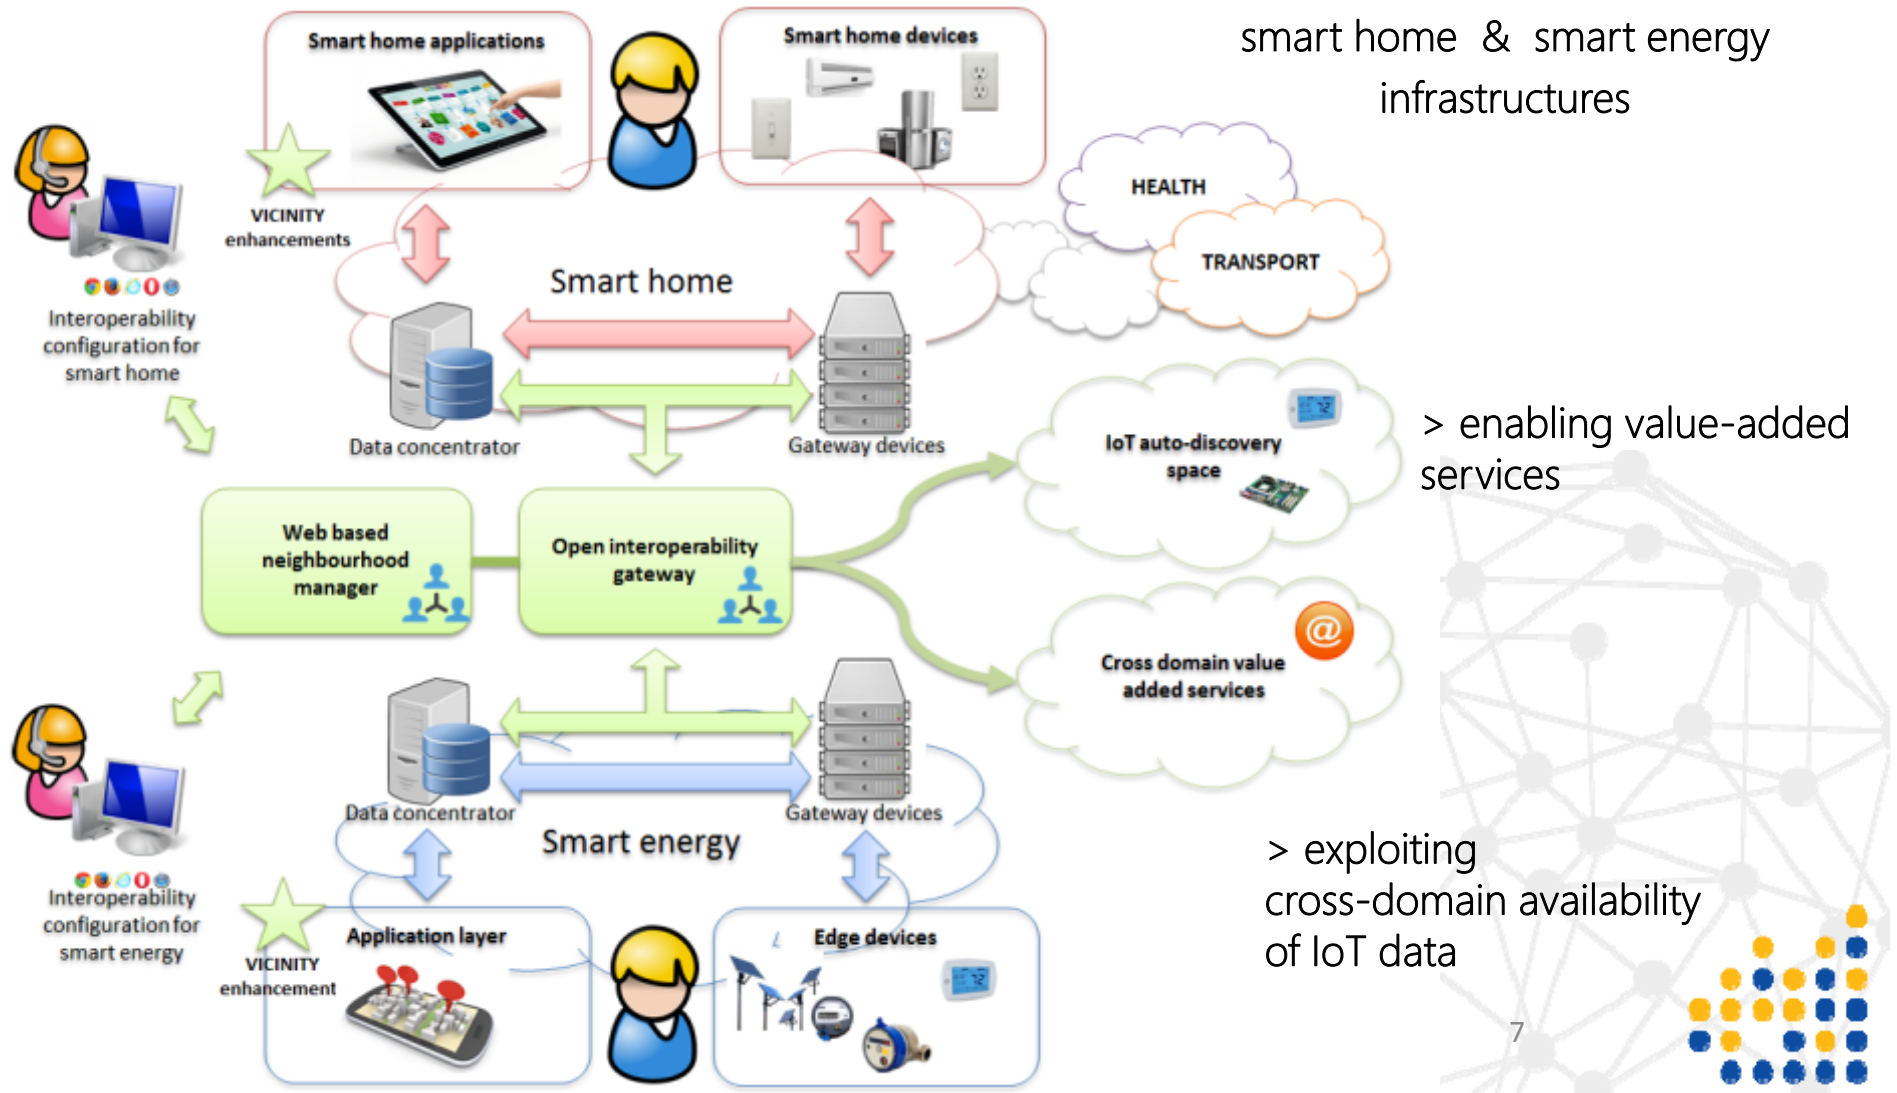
smart home & smart energy infrastructures

Smart home applications

Smart home devices

VICINITY enhancements

Interoperability configuration for smart home

HEALTH

TRANSPORT

Smart home

Data concentrator

Gateway devices

IoT auto-discovery space

> enabling value-added services

Web based neighbourhood manager

Open interoperability gateway

Cross domain value added services

Data concentrator

Gateway devices

Smart energy

Interoperability configuration for smart energy

VICINITY enhancement

Application layer

Edge devices

> exploiting cross-domain availability of IoT data

7